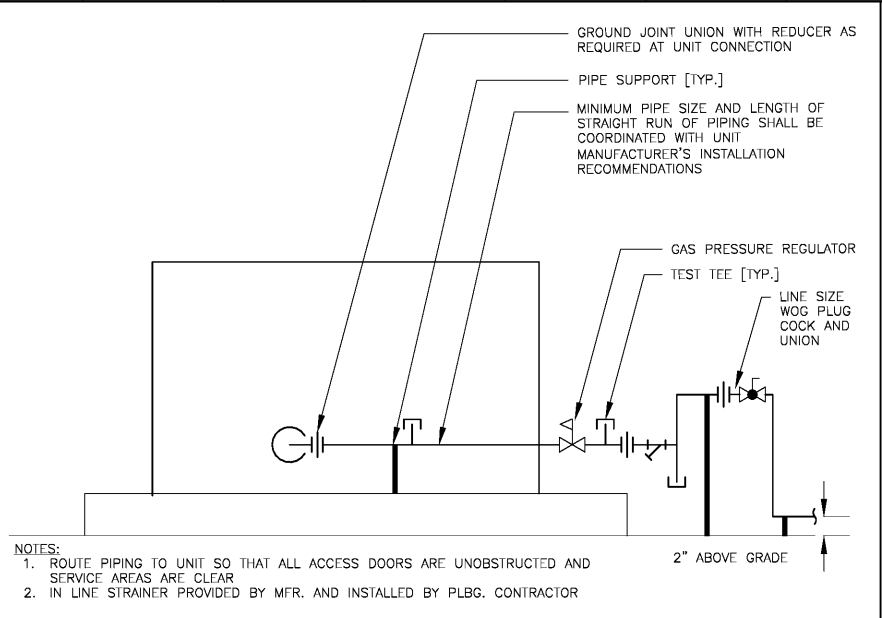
GROUND JOINT UNION WITH REDUCER AS REQUIRED AT UNIT CONNECTION

PIPE SUPPORT [TYP.]

MINIMUM PIPE SIZE AND LENGTH OF STRAIGHT RUN OF PIPING SHALL BE COORDINATED WITH UNIT MANUFACTURER'S INSTALLATION RECOMMENDATIONS

GAS PRESSURE REGULATOR

TEST TEE [TYP.]

LINE SIZE WOG PLUG COCK AND UNION

2" ABOVE GRADE

NOTES:
1. ROUTE PIPING TO UNIT SO THAT ALL ACCESS DOORS ARE UNOBSTRUCTED AND SERVICE AREAS ARE CLEAR
2. IN LINE STRAINER PROVIDED BY MFR. AND INSTALLED BY PLBG. CONTRACTOR